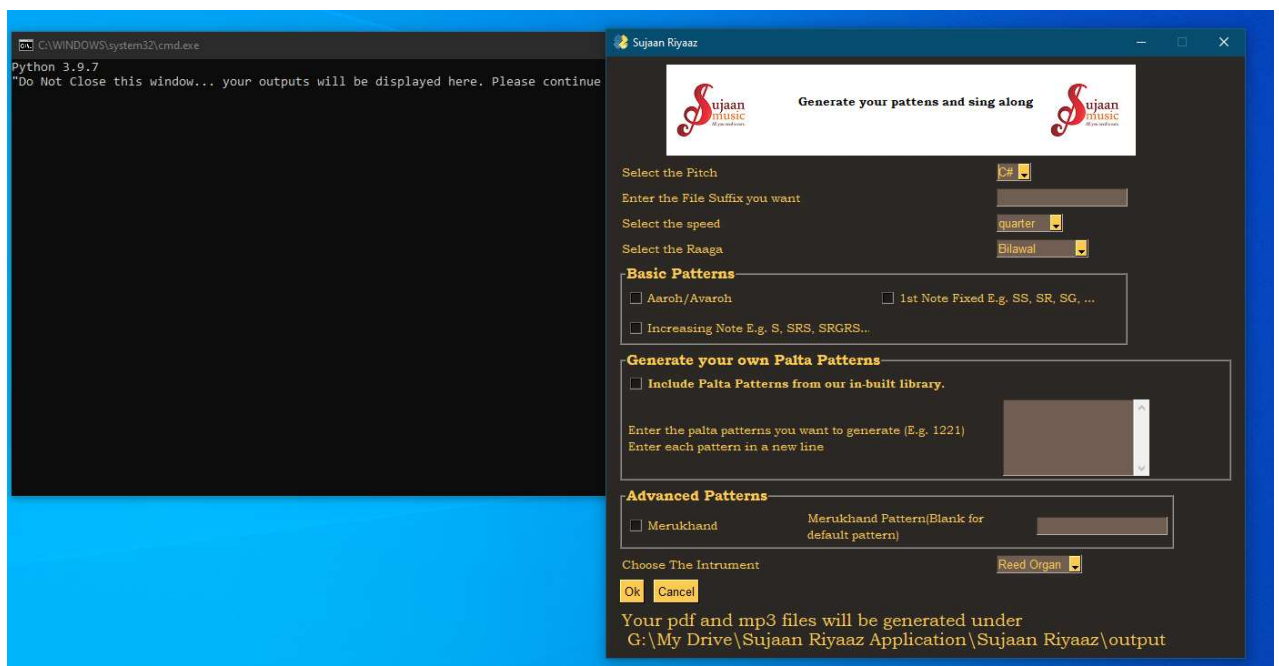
C:\WINDOWS\system32\cmd.exe
Python 3.9.7
"Do Not Close this window... your outputs will be displayed here. Please continue

Sujaan Riyaaz

Sujaan music

Generate your pattens and sing along

Sujaan music

Select the Pitch
C#

Enter the File Suffix you want

Select the speed
quarter

Select the Raaga
Bilawal

Basic Patterns
Aaroh/Avaroh
1st Note Fixed E.g. SS, SR, SG, ...
Increasing Note E.g. S, SRS, SRGRS...

Generate your own Palta Patterns
Include Palta Patterns from our in-built library.
Enter the palta patterns you want to generate (E.g. 1221)
Enter each pattern in a new line

Advanced Patterns
Merukhand
Merukhand Pattern(Blank for default pattern)

Choose The Intrument
Reed Organ

Ok
Cancel

Your pdf and mp3 files will be generated under
G:\My Drive\Sujaan Riyaaz Application\Sujaan Riyaaz\output